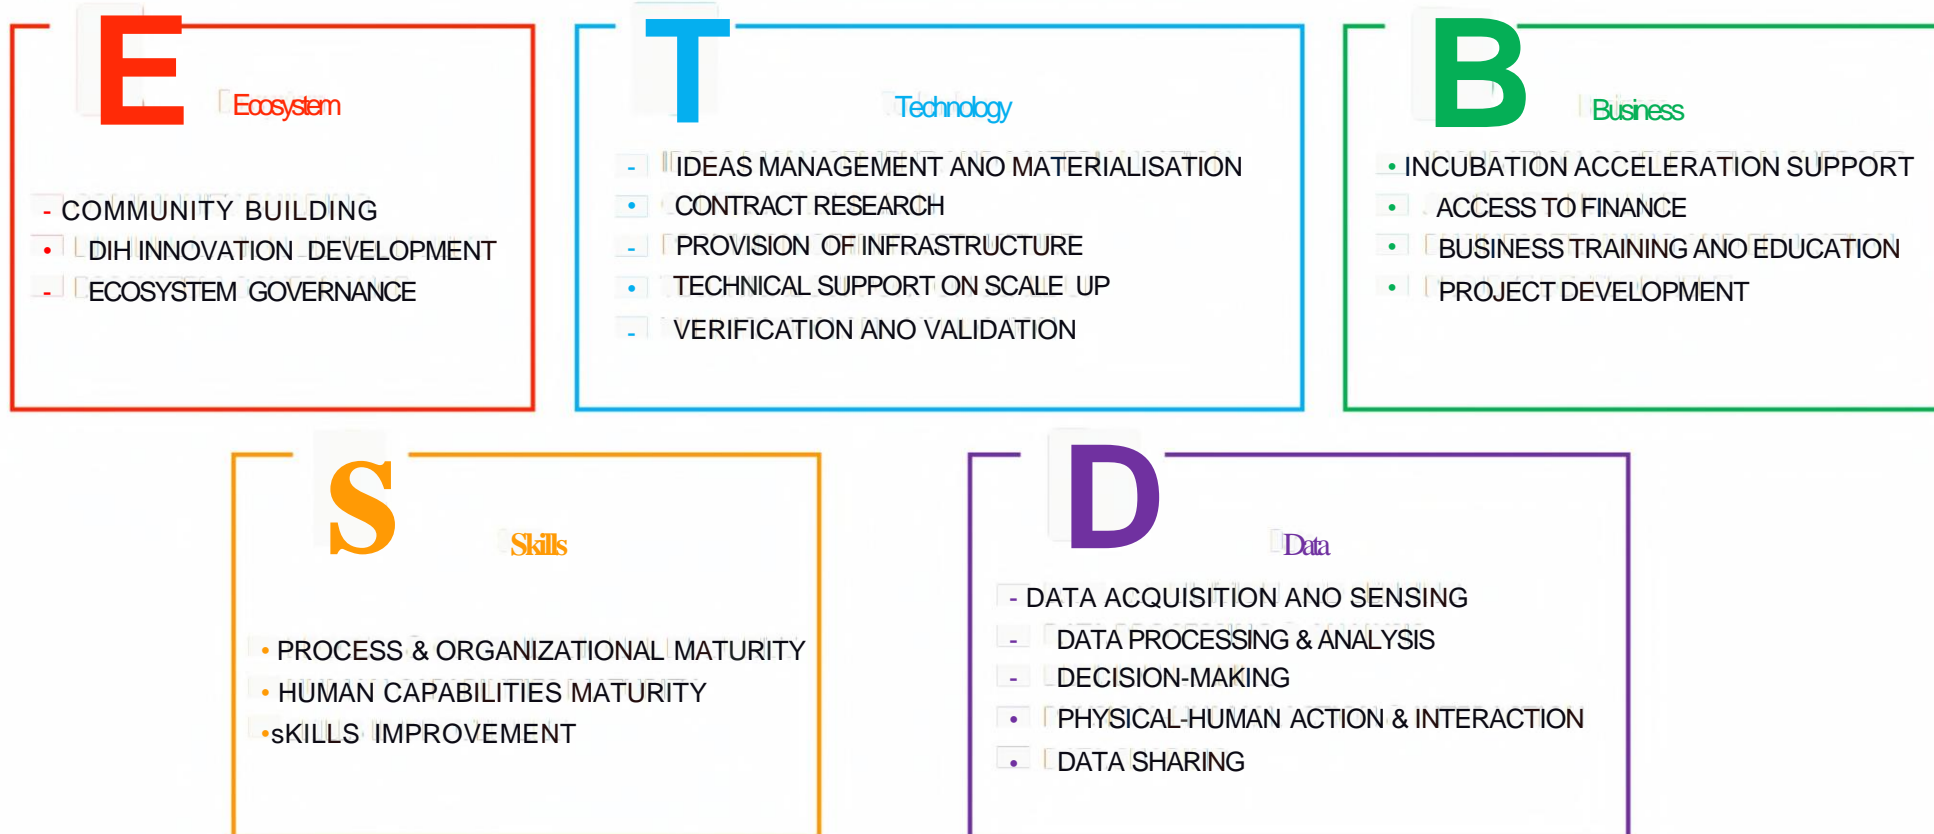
E

Ecosystem

- COMMUNITY BUILDING
• DIH INNOVATION DEVELOPMENT
- ECOSYSTEM GOVERNANCE

T

Technology

- IDEAS MANAGEMENT ANO MATERIALISATION
• CONTRACT RESEARCH
- PROVISION OF INFRASTRUCTURE
• TECHNICAL SUPPORT ON SCALE UP
- VERIFICATION ANO VALIDATION

B

Business

• INCUBATION ACCELERATION SUPPORT
• ACCESS TO FINANCE
• BUSINESS TRAINING ANO EDUCATION
• PROJECT DEVELOPMENT

S

Skills

• PROCESS & ORGANIZATIONAL MATURITY
• HUMAN CAPABILITIES MATURITY
•sKILLS IMPROVEMENT

D

Data

- DATA ACQUISITION ANO SENSING
- DATA PROCESSING & ANALYSIS
- DECISION-MAKING
• PHYSICAL-HUMAN ACTION & INTERACTION
• DATA SHARING